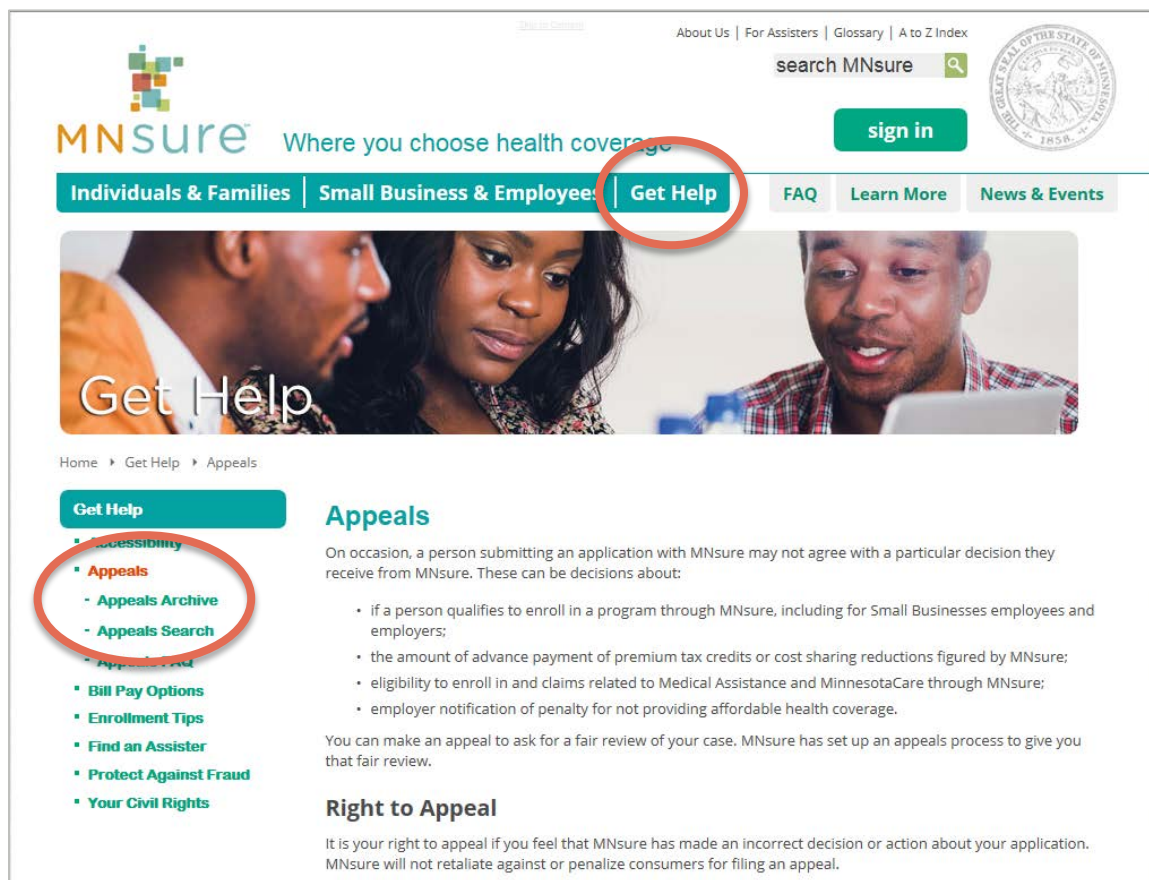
Skip to Content

About Us | For Assisters | Glossary | A to Z Index

search MNsure

sign in

THE GREAT SEAL OF THE STATE OF MINNESOTA 1858

MNsure Where you choose health coverage

Individuals & Families | Small Business & Employees | Get Help

FAQ Learn More News & Events

Get Help

Home ▸ Get Help ▸ Appeals

Get Help
- Accessibility
- Appeals
- Appeals Archive
- Appeals Search
- Appeals FAQ
- Bill Pay Options
- Enrollment Tips
- Find an Assister
- Protect Against Fraud
- Your Civil Rights

Appeals

On occasion, a person submitting an application with MNsure may not agree with a particular decision they receive from MNsure. These can be decisions about:

- if a person qualifies to enroll in a program through MNsure, including for Small Businesses employees and employers;
- the amount of advance payment of premium tax credits or cost sharing reductions figured by MNsure;
- eligibility to enroll in and claims related to Medical Assistance and MinnesotaCare through MNsure;
- employer notification of penalty for not providing affordable health coverage.

You can make an appeal to ask for a fair review of your case. MNsure has set up an appeals process to give you that fair review.

Right to Appeal

It is your right to appeal if you feel that MNsure has made an incorrect decision or action about your application. MNsure will not retaliate against or penalize consumers for filing an appeal.